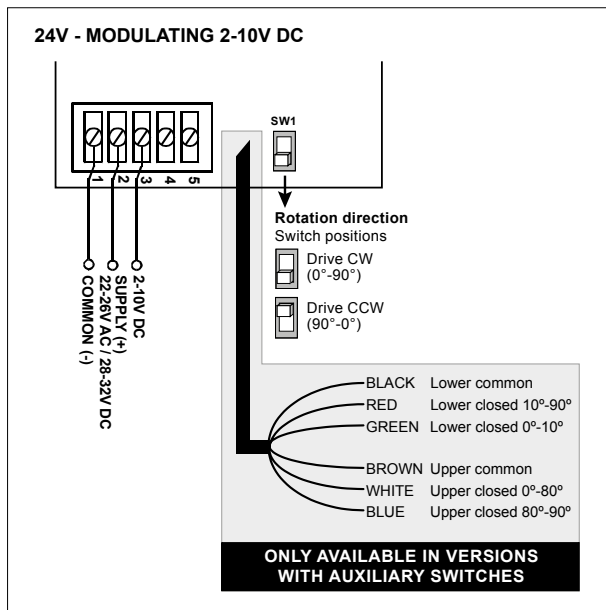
24V - MODULATING 2-10V DC

1 2 3 4 5

COMMON (-)
SUPPLY (+)
22-26V AC / 28-32V DC
2-10V DC

SW1

Rotation direction
Switch positions

Drive CW
(0°-90°)

Drive CCW
(90°-0°)

BLACK Lower common
RED Lower closed 10º-90º
GREEN Lower closed 0º-10º
BROWN Upper common
WHITE Upper closed 0º-80º
BLUE Upper closed 80º-90º

ONLY AVAILABLE IN VERSIONS WITH AUXILIARY SWITCHES